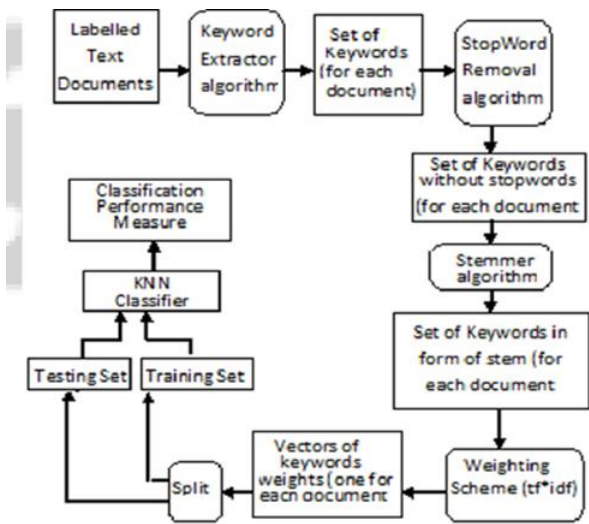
Labelled Text Documents

Keyword Extractor algorithm

Set of Keywords (for each document)

StopWord Removal algorithm

Set of Keywords without stopwords (for each document

Stemmer algorithm

Set of Keywords in form of stem (for each document

Weighting Scheme (tf*idf)

Vectors of keywords weights ( one for each document

Split

Testing Set

Training Set

KNN Classifier

Classification Performance Measure